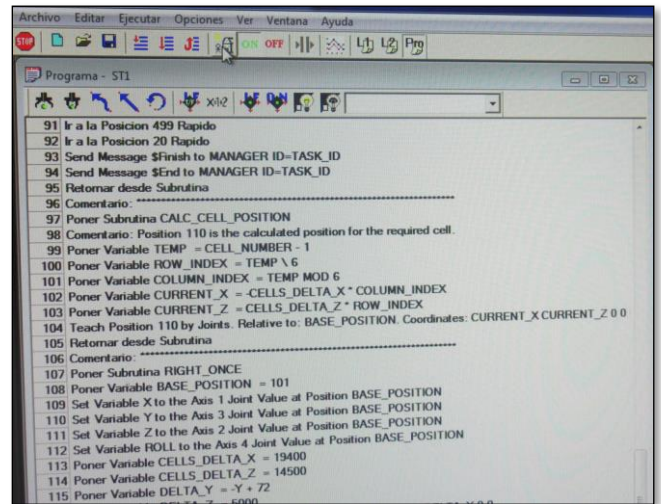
Archivo Editar Ejecutar Opciones Ver Ventana Ayuda

STOP ON OFF Prg

Programa - ST1

91 Ir a la Posicion 499 Rapido
92 Ir a la Posicion 20 Rapido
93 Send Message $Finish to MANAGER ID=TASK_ID
94 Send Message $End to MANAGER ID=TASK_ID
95 Retornar desde Subrutina
96 Comentario: ****************************************************
97 Poner Subrutina CALC_CELL_POSITION
98 Comentario: Position 110 is the calculated position for the required cell.
99 Poner Variable TEMP = CELL_NUMBER - 1
100 Poner Variable ROW_INDEX = TEMP \ 6
101 Poner Variable COLUMN_INDEX = TEMP MOD 6
102 Poner Variable CURRENT_X = -CELLS_DELTA_X * COLUMN_INDEX
103 Poner Variable CURRENT_Z = CELLS_DELTA_Z * ROW_INDEX
104 Teach Position 110 by Joints. Relative to: BASE_POSITION. Coordinates: CURRENT_X CURRENT_Z 0 0
105 Retornar desde Subrutina
106 Comentario: ****************************************************
107 Poner Subrutina RIGHT_ONCE
108 Poner Variable BASE_POSITION = 101
109 Set Variable X to the Axis 1 Joint Value at Position BASE_POSITION
110 Set Variable Y to the Axis 3 Joint Value at Position BASE_POSITION
111 Set Variable Z to the Axis 2 Joint Value at Position BASE_POSITION
112 Set Variable ROLL to the Axis 4 Joint Value at Position BASE_POSITION
113 Poner Variable CELLS_DELTA_X = 19400
114 Poner Variable CELLS_DELTA_Z = 14500
115 Poner Variable DELTA_Y = -Y + 72
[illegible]